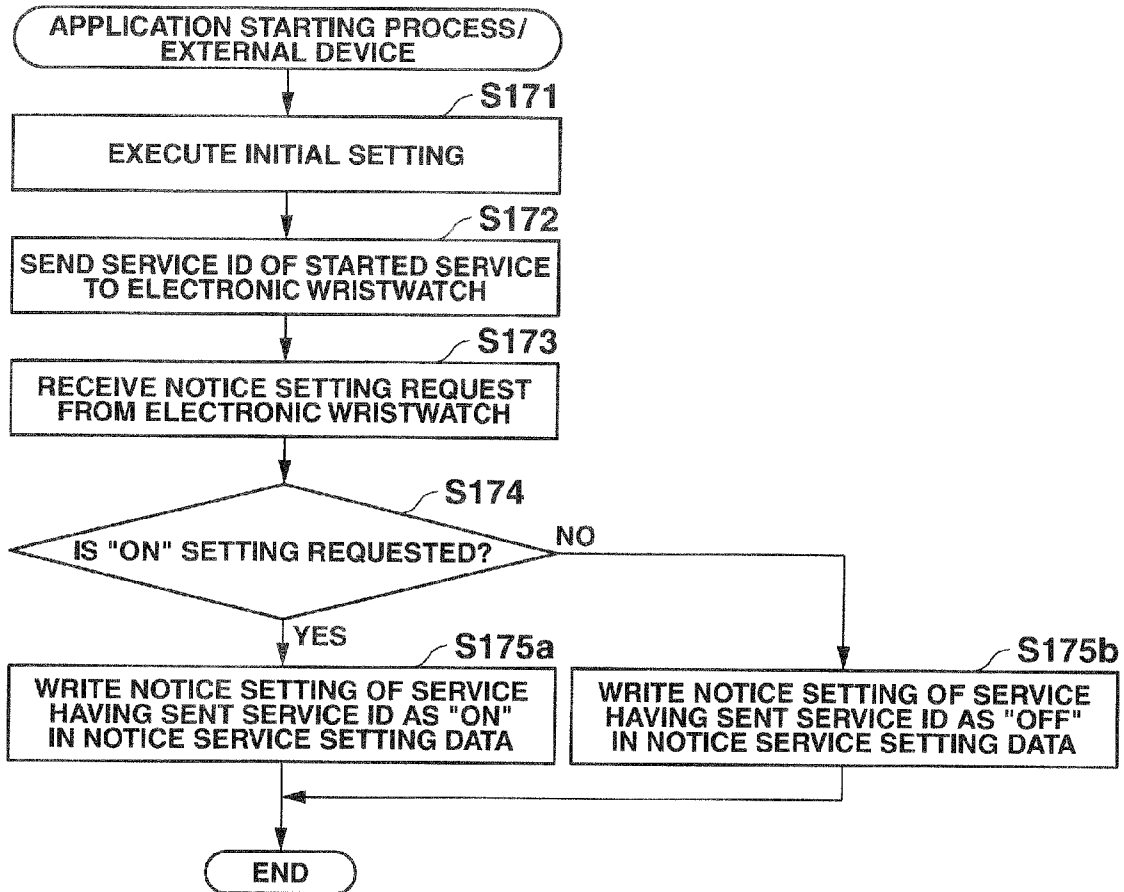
APPLICATION STARTING PROCESS/ EXTERNAL DEVICE

S171

EXECUTE INITIAL SETTING

S172

SEND SERVICE ID OF STARTED SERVICE TO ELECTRONIC WRISTWATCH

S173

RECEIVE NOTICE SETTING REQUEST FROM ELECTRONIC WRISTWATCH

S174

IS "ON" SETTING REQUESTED?

NO

YES

S175a

WRITE NOTICE SETTING OF SERVICE HAVING SENT SERVICE ID AS "ON" IN NOTICE SERVICE SETTING DATA

S175b

WRITE NOTICE SETTING OF SERVICE HAVING SENT SERVICE ID AS "OFF" IN NOTICE SERVICE SETTING DATA

END